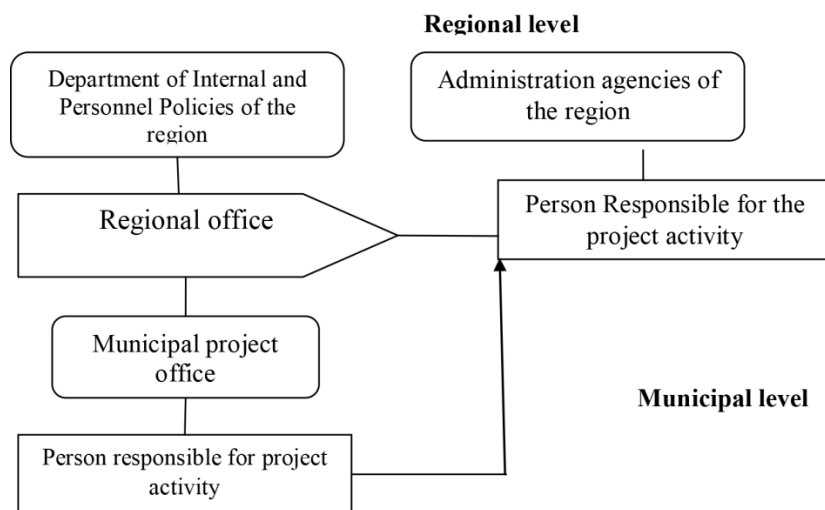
Regional level

Department of Internal and Personnel Policies of the region

Administration agencies of the region

Regional office

Person Responsible for the project activity

Municipal project office

Municipal level

Person responsible for project activity